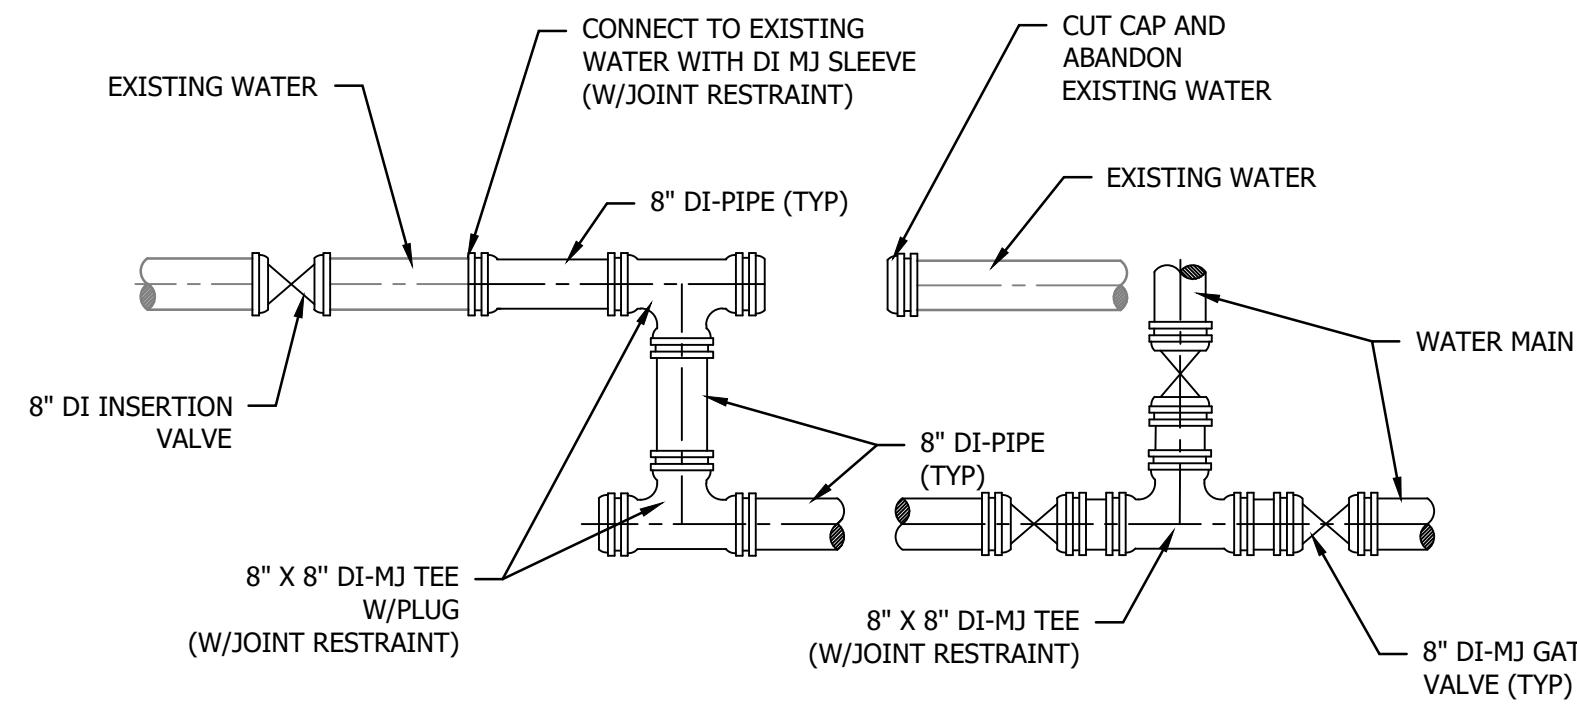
EXISTING WATER

CONNECT TO EXISTING WATER WITH DI MJ SLEEVE (W/JOINT RESTRAINT)

CUT CAP AND ABANDON EXISTING WATER

EXISTING WATER

8" DI-PIPE (TYP)

WATER MAIN

8" DI INSERTION VALVE

8" DI-PIPE (TYP)

8" X 8" DI-MJ TEE W/PLUG (W/JOINT RESTRAINT)

8" X 8" DI-MJ TEE (W/JOINT RESTRAINT)

8" DI-MJ GA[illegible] VALVE (TYP)